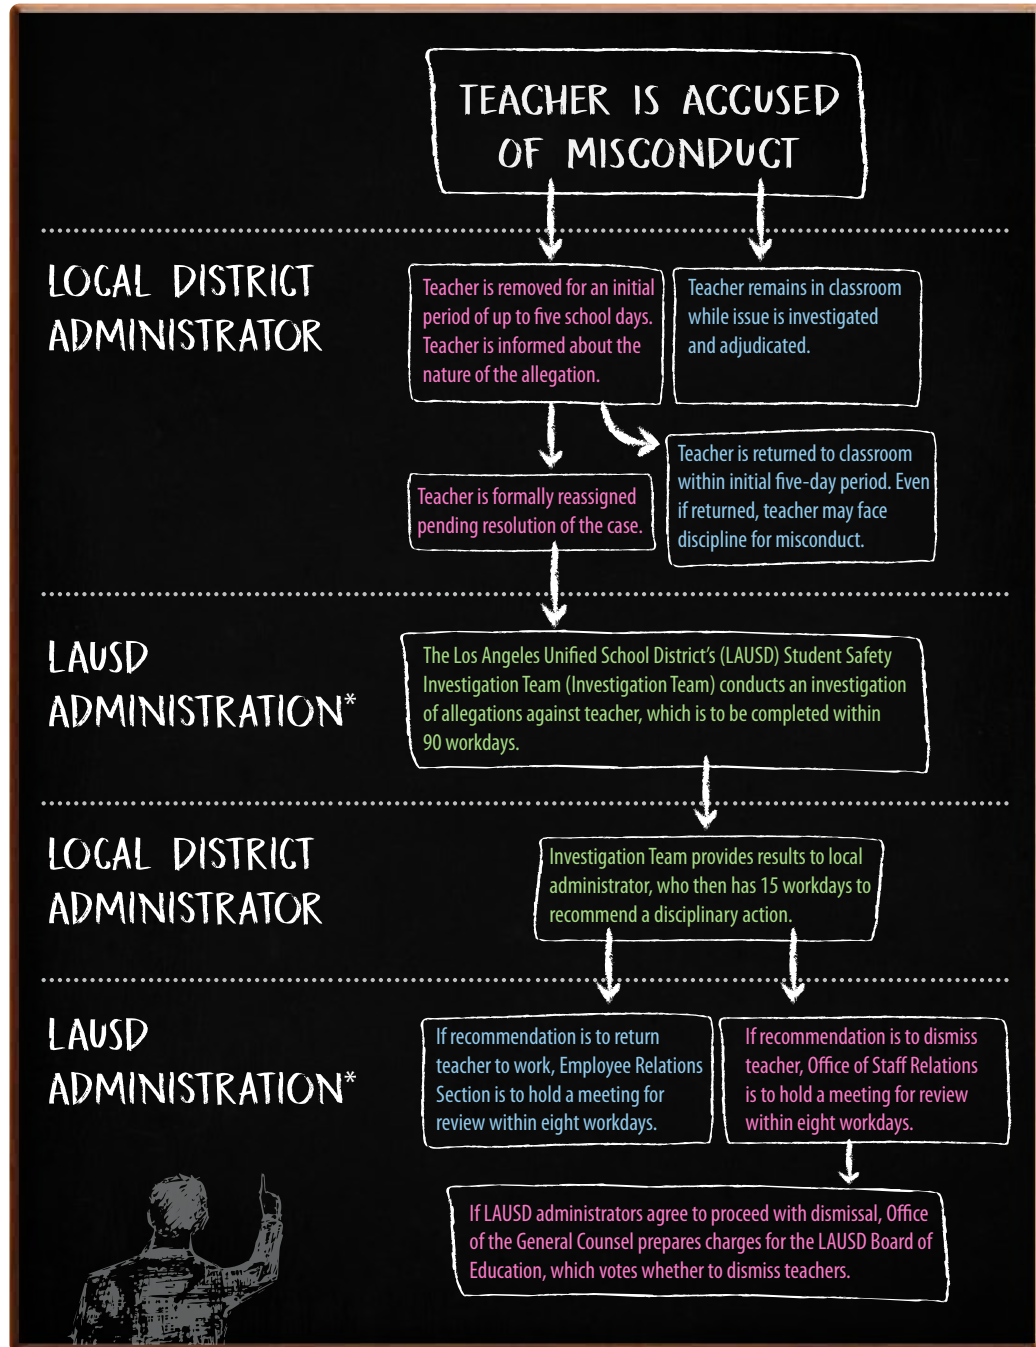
TEACHER IS ACCUSED OF MISCONDUCT

LOCAL DISTRICT ADMINISTRATOR

Teacher is removed for an initial period of up to five school days. Teacher is informed about the nature of the allegation.

Teacher remains in classroom while issue is investigated and adjudicated.

Teacher is formally reassigned pending resolution of the case.

Teacher is returned to classroom within initial five-day period. Even if returned, teacher may face discipline for misconduct.

LAUSD ADMINISTRATION*

The Los Angeles Unified School District's (LAUSD) Student Safety Investigation Team (Investigation Team) conducts an investigation of allegations against teacher, which is to be completed within 90 workdays.

LOCAL DISTRICT ADMINISTRATOR

Investigation Team provides results to local administrator, who then has 15 workdays to recommend a disciplinary action.

LAUSD ADMINISTRATION*

If recommendation is to return teacher to work, Employee Relations Section is to hold a meeting for review within eight workdays.

If recommendation is to dismiss teacher, Office of Staff Relations is to hold a meeting for review within eight workdays.

If LAUSD administrators agree to proceed with dismissal, Office of the General Counsel prepares charges for the LAUSD Board of Education, which votes whether to dismiss teachers.